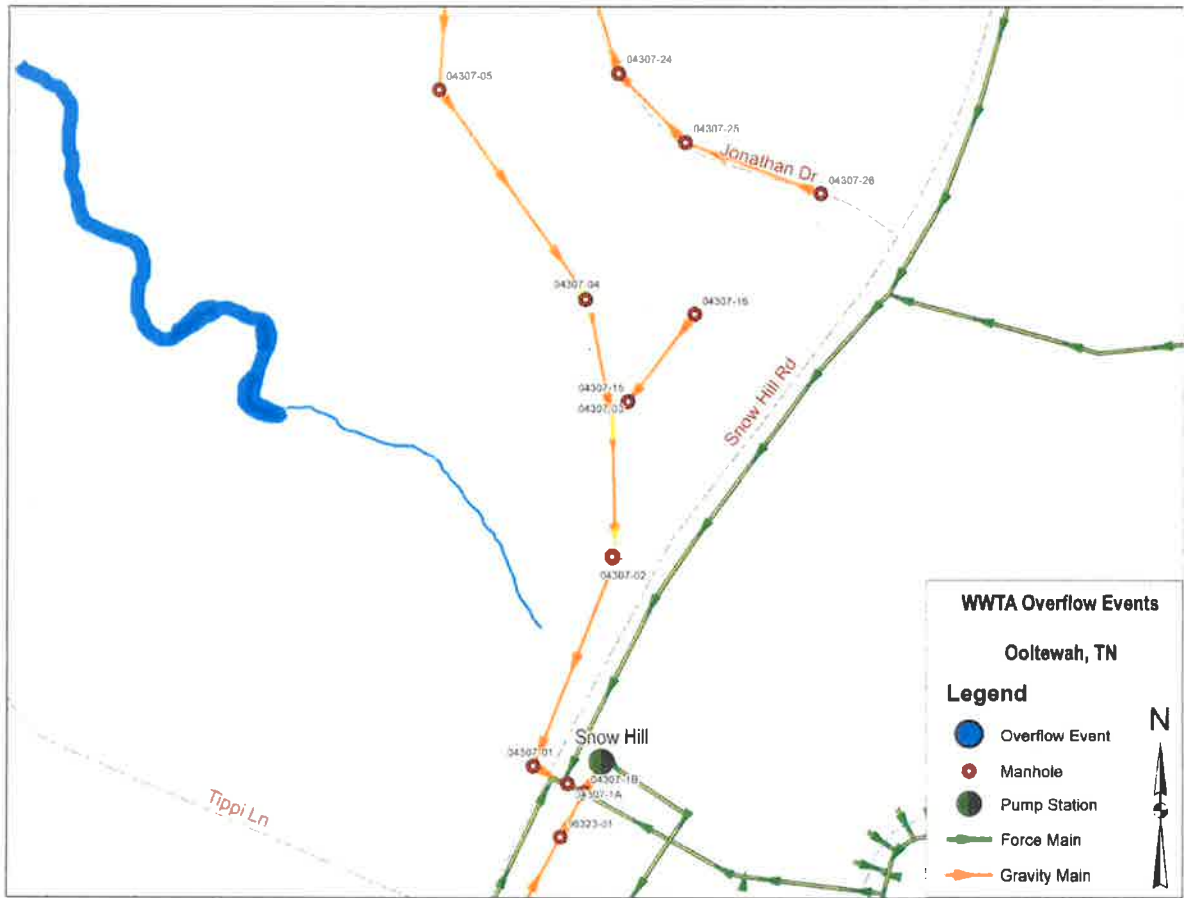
04307-05

04307-24

04307-25

Jonathan Dr

04307-26

04307-04

04307-16

04307-15

04307-03

Snow Hill Rd

04307-02

04307-01

Snow Hill

04307-1B

04307-1A

06323-01

Tippi Ln

WWTA Overflow Events

Ooltewah, TN

Legend

Overflow Event

Manhole

Pump Station

Force Main

Gravity Main

N